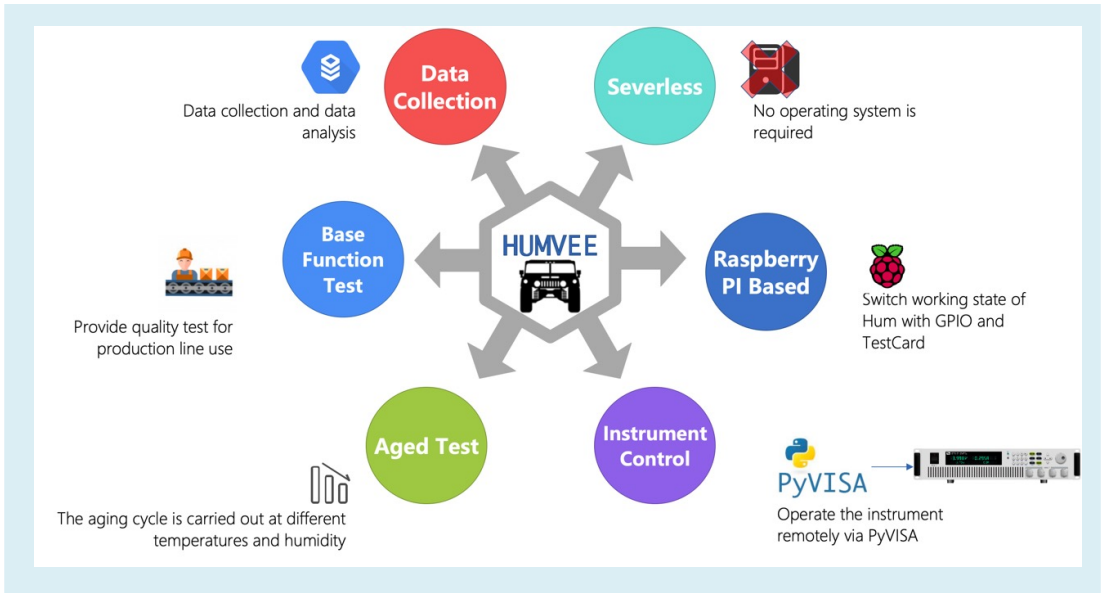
Data Collection

Data collection and data analysis

Severless

No operating system is required

HUMVEE

Base Function Test

Provide quality test for production line use

Raspberry PI Based

Switch working state of Hum with GPIO and TestCard

Aged Test

The aging cycle is carried out at different temperatures and humidity

Instrument Control

PyVISA

Operate the instrument remotely via PyVISA